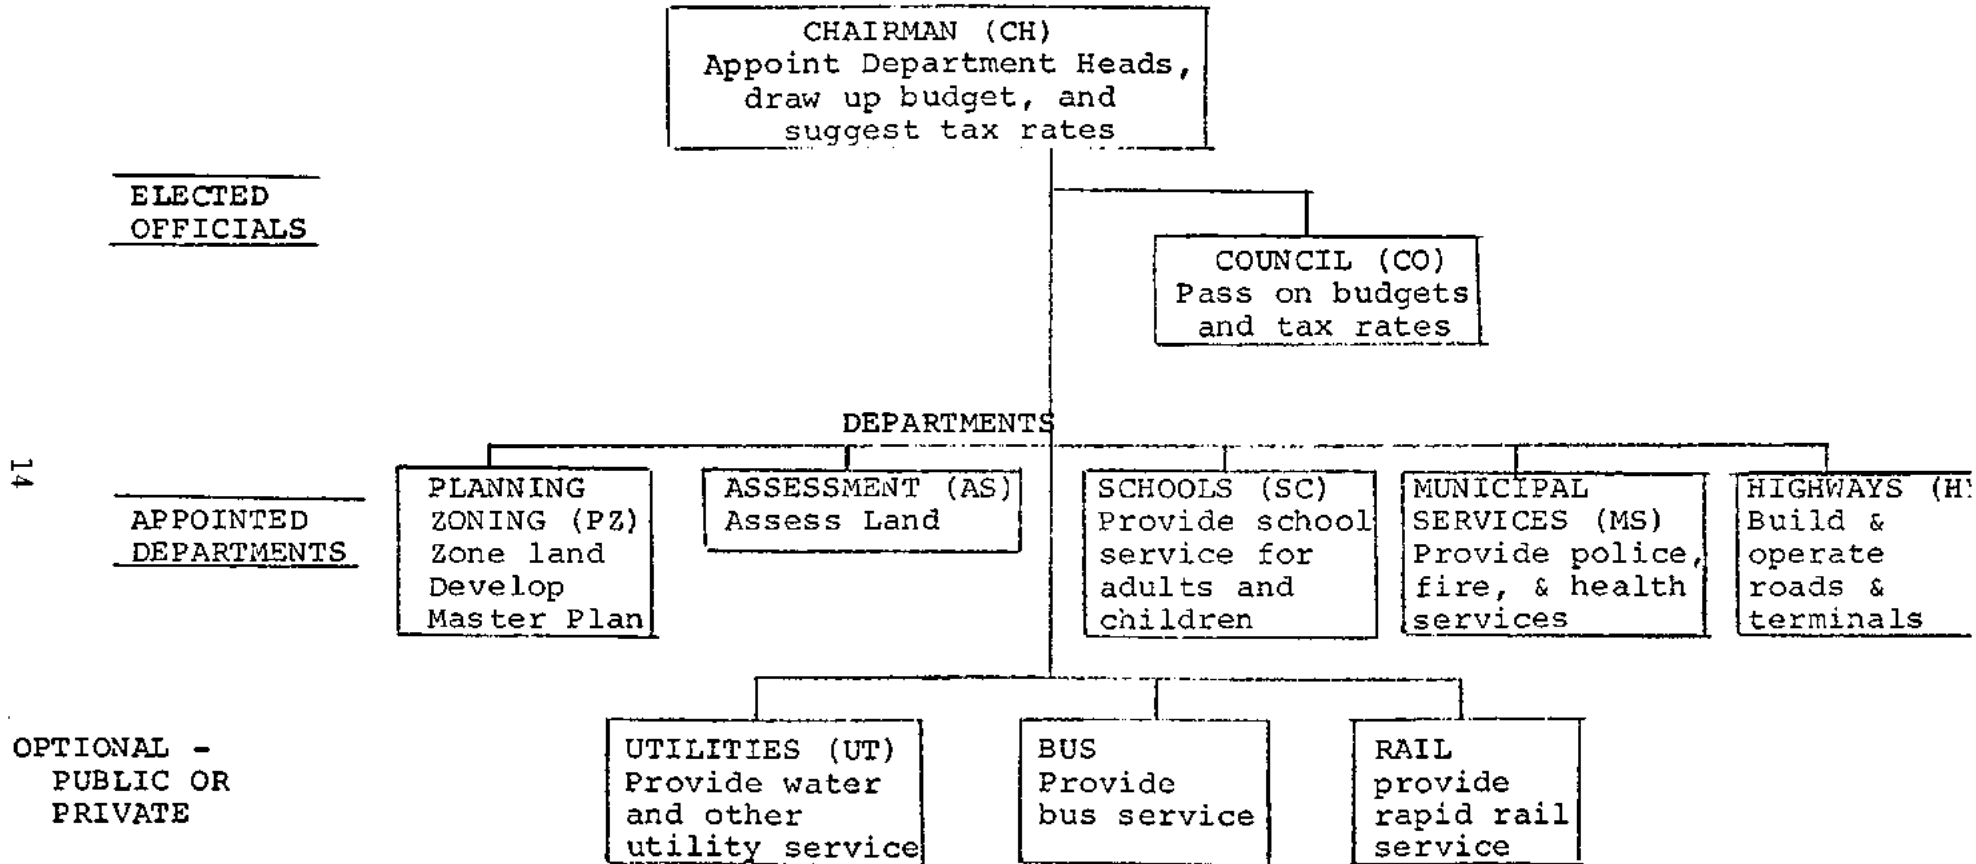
CHAIRMAN (CH)
Appoint Department Heads, draw up budget, and suggest tax rates

ELECTED OFFICIALS

COUNCIL (CO)
Pass on budgets and tax rates

DEPARTMENTS

14

APPOINTED DEPARTMENTS

PLANNING ZONING (PZ)
Zone land
Develop Master Plan

ASSESSMENT (AS)
Assess Land

SCHOOLS (SC)
Provide school service for adults and children

MUNICIPAL SERVICES (MS)
Provide police, fire, & health services

HIGHWAYS (H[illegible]
Build & operate roads & terminals

OPTIONAL - PUBLIC OR PRIVATE

UTILITIES (UT)
Provide water and other utility service

BUS
Provide bus service

RAIL
provide rapid rail service